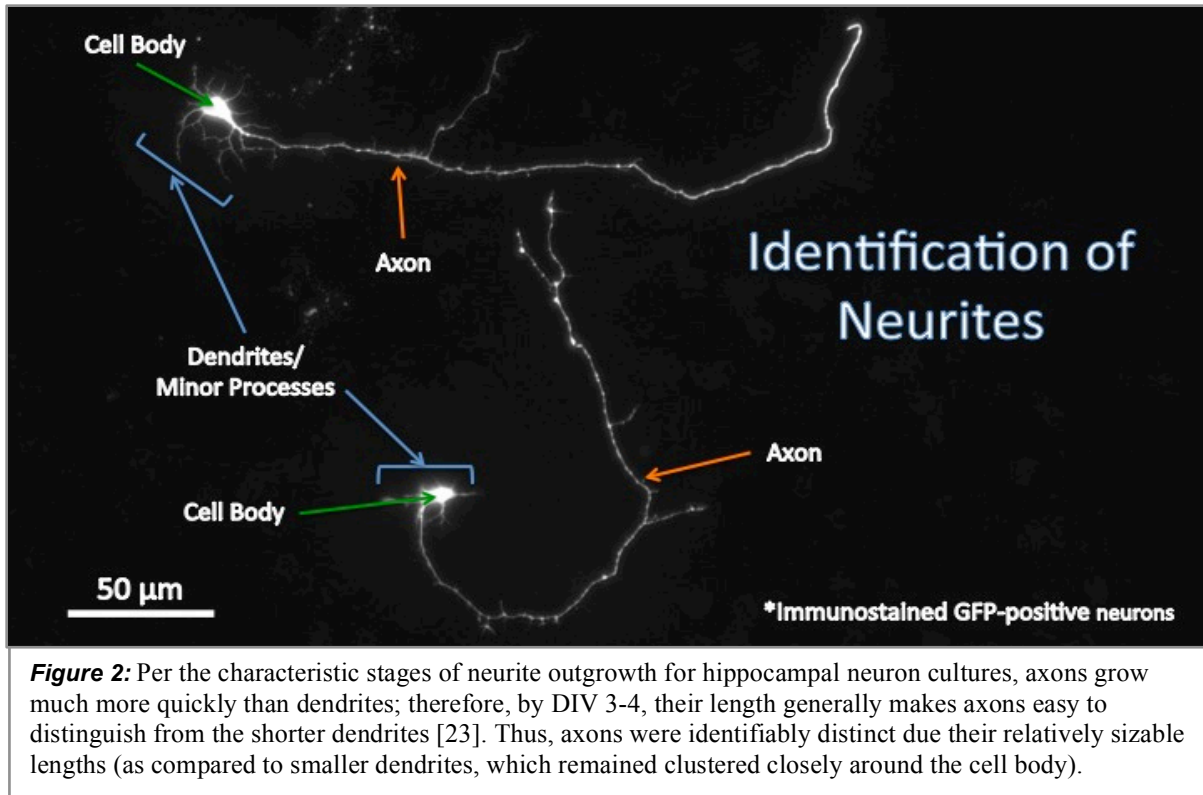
Cell Body

Axon

Identification of Neurites

Dendrites/ Minor Processes

Axon

Cell Body

50 µm

*Immunostained GFP-positive neurons

*Figure 2:* Per the characteristic stages of neurite outgrowth for hippocampal neuron cultures, axons grow much more quickly than dendrites; therefore, by DIV 3-4, their length generally makes axons easy to distinguish from the shorter dendrites [23]. Thus, axons were identifiably distinct due their relatively sizable lengths (as compared to smaller dendrites, which remained clustered closely around the cell body).